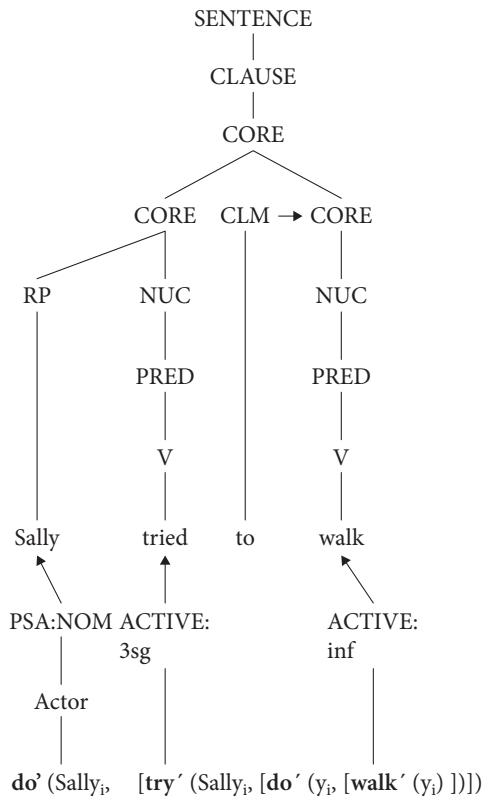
SENTENCE

CLAUSE

CORE

CORE CLM → CORE

RP NUC NUC

PRED PRED

V V

Sally tried to walk

PSA:NOM ACTIVE: 3sg ACTIVE: inf

Actor

**do'** (Sally$_i$, [**try**´ (Sally$_i$, [**do**´ (y$_i$, [**walk**´ (y$_i$) ])])